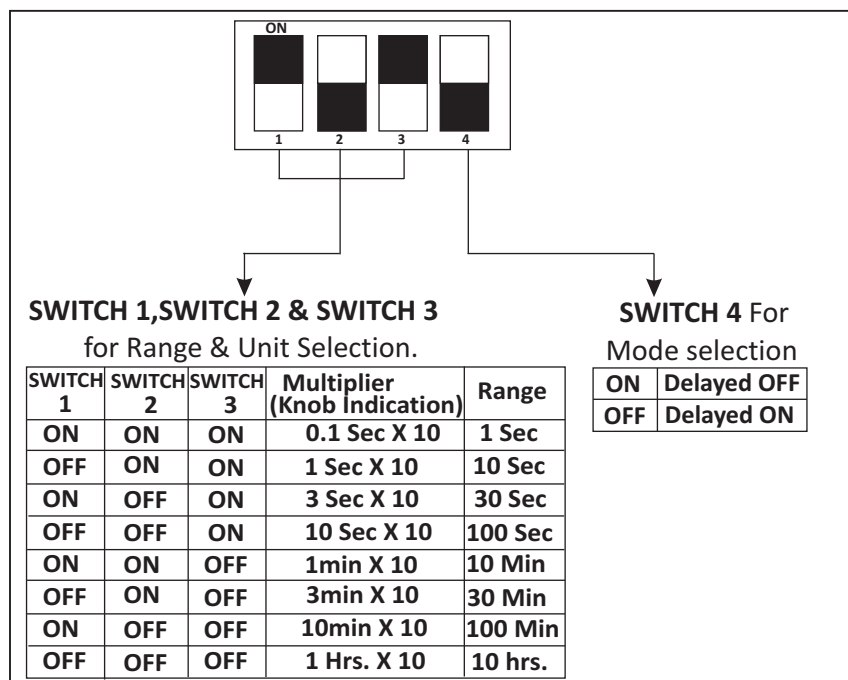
ON

1 2 3 4

SWITCH 1,SWITCH 2 & SWITCH 3

for Range & Unit Selection.

| SWITCH 1 | SWITCH 2 | SWITCH 3 | Multiplier (Knob Indication) | Range |
|---|---|---|---|---|
| ON | ON | ON | 0.1 Sec X 10 | 1 Sec |
| OFF | ON | ON | 1 Sec X 10 | 10 Sec |
| ON | OFF | ON | 3 Sec X 10 | 30 Sec |
| OFF | OFF | ON | 10 Sec X 10 | 100 Sec |
| ON | ON | OFF | 1min X 10 | 10 Min |
| OFF | ON | OFF | 3min X 10 | 30 Min |
| ON | OFF | OFF | 10min X 10 | 100 Min |
| OFF | OFF | OFF | 1 Hrs. X 10 | 10 hrs. |

SWITCH 4 For

Mode selection

| ON | Delayed OFF |
|---|---|
| OFF | Delayed ON |